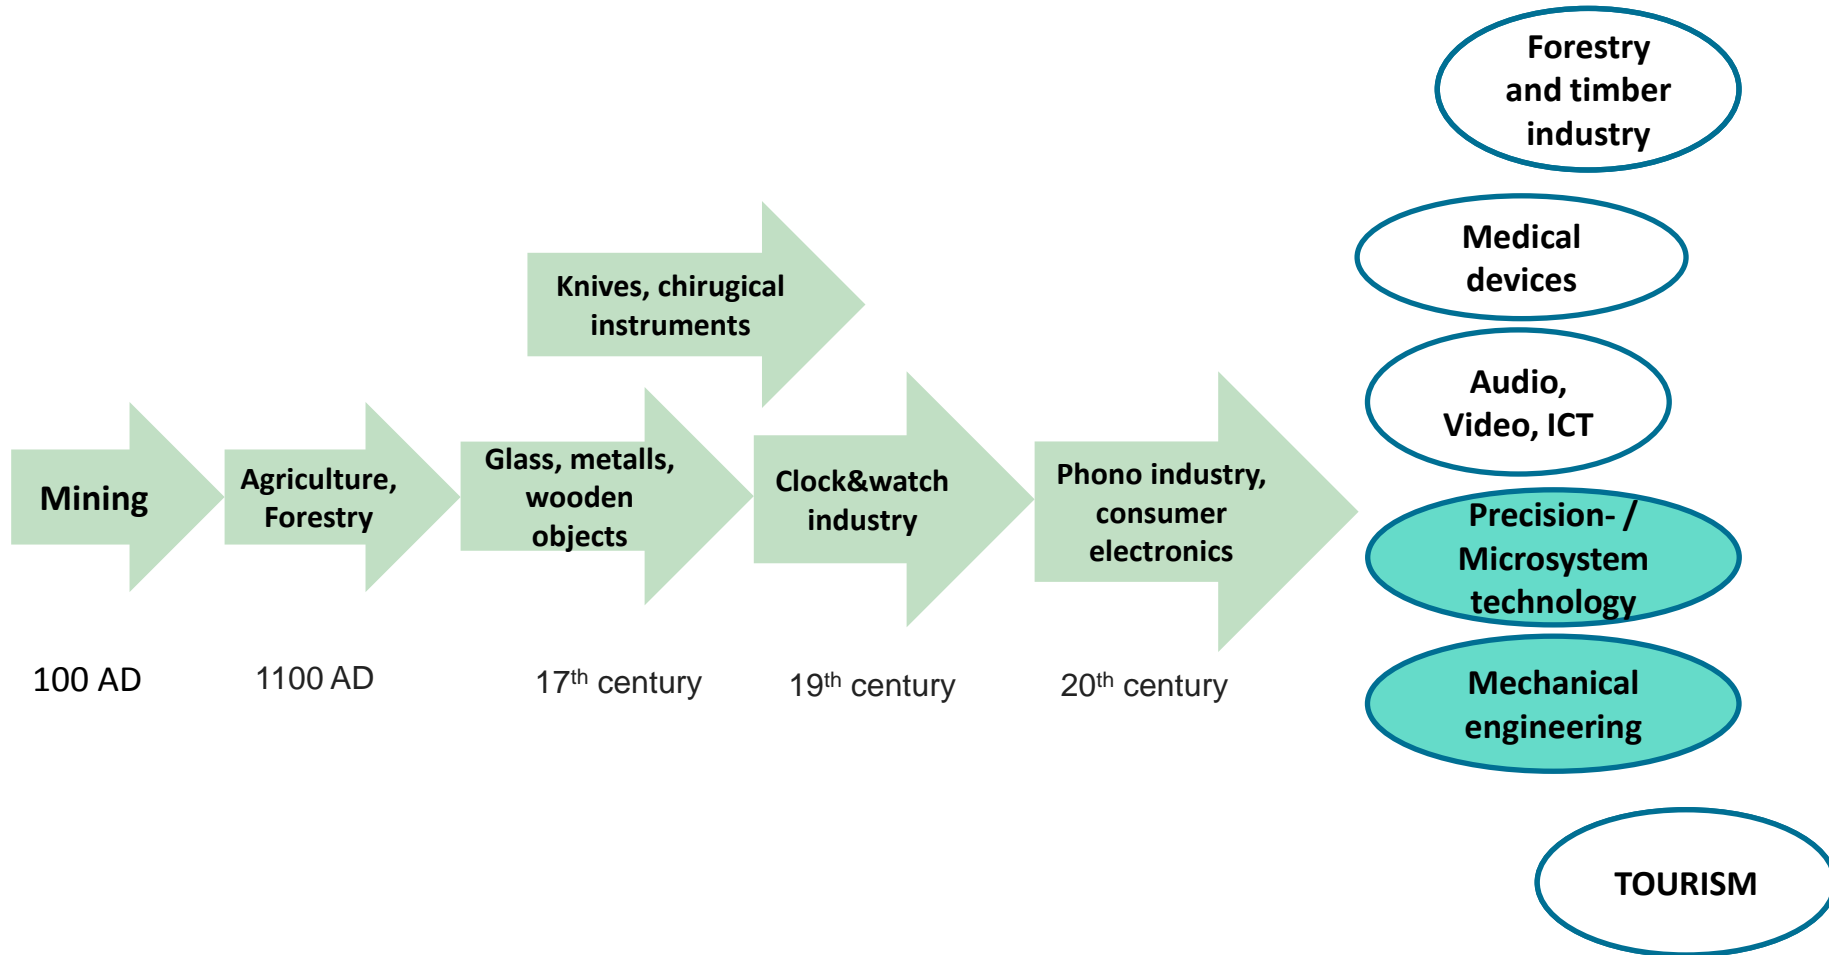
Forestry and timber industry

Medical devices

Knives, chirugical instruments

Audio, Video, ICT

Mining

Agriculture, Forestry

Glass, metalls, wooden objects

Clock&watch industry

Phono industry, consumer electronics

Precision- / Microsystem technology

Mechanical engineering

100 AD

1100 AD

17$^{th}$ century

19$^{th}$ century

20$^{th}$ century

TOURISM